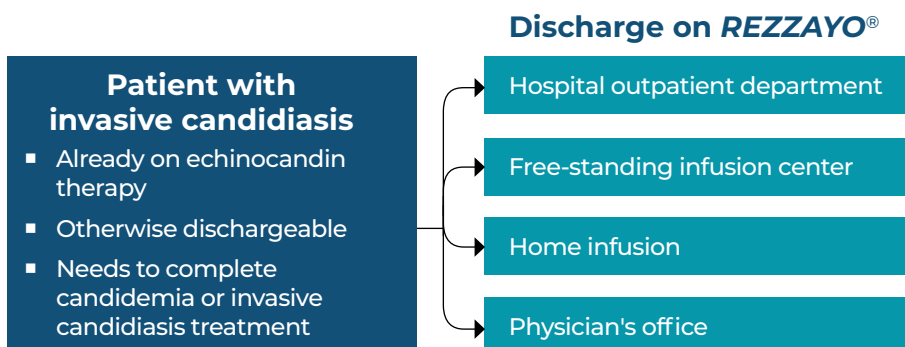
Patient with invasive candidiasis

- Already on echinocandin therapy
- Otherwise dischargeable
- Needs to complete candidemia or invasive candidiasis treatment

Discharge on *REZZAYO*®

Hospital outpatient department

Free-standing infusion center

Home infusion

Physician's office